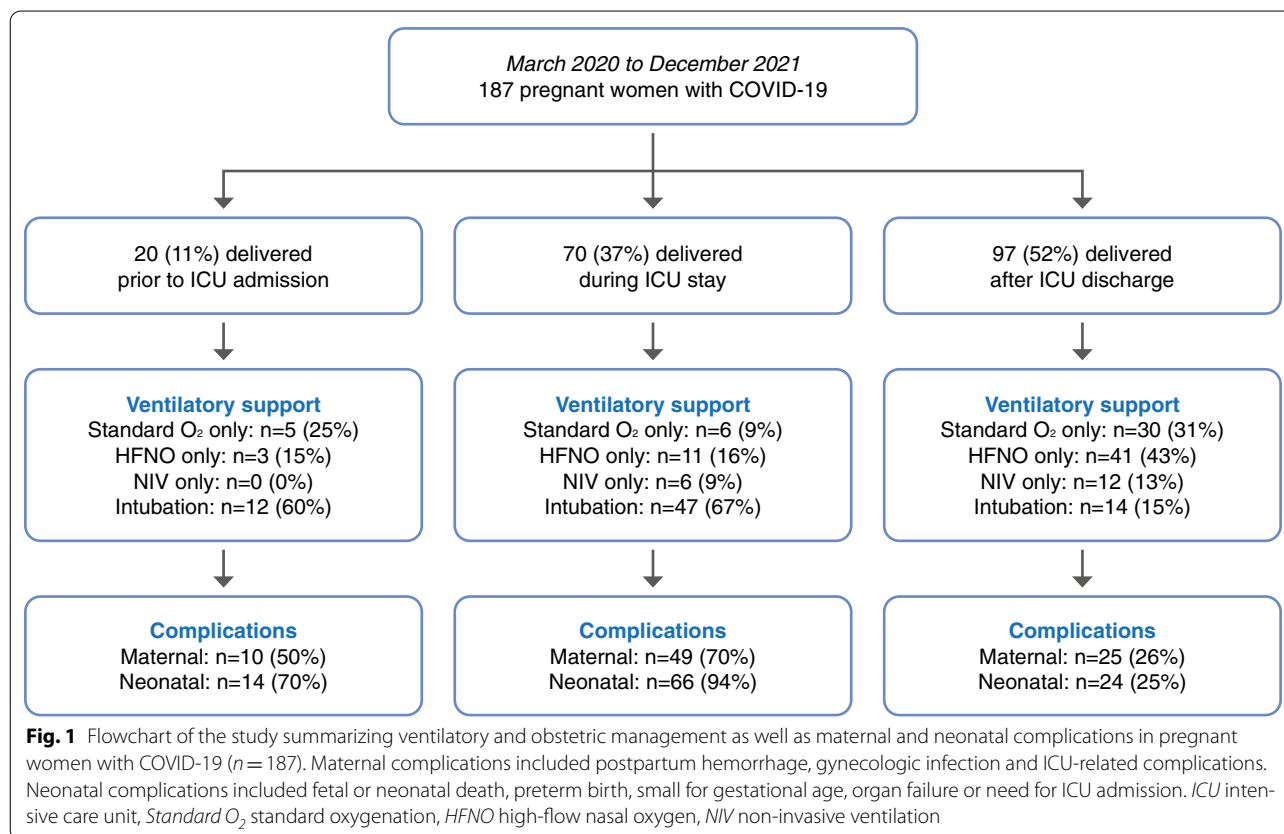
March 2020 to December 2021
187 pregnant women with COVID-19

20 (11%) delivered prior to ICU admission

70 (37%) delivered during ICU stay

97 (52%) delivered after ICU discharge

Ventilatory support
Standard $O_2$ only: n=5 (25%)
HFNO only: n=3 (15%)
NIV only: n=0 (0%)
Intubation: n=12 (60%)

Ventilatory support
Standard $O_2$ only: n=6 (9%)
HFNO only: n=11 (16%)
NIV only: n=6 (9%)
Intubation: n=47 (67%)

Ventilatory support
Standard $O_2$ only: n=30 (31%)
HFNO only: n=41 (43%)
NIV only: n=12 (13%)
Intubation: n=14 (15%)

Complications
Maternal: n=10 (50%)
Neonatal: n=14 (70%)

Complications
Maternal: n=49 (70%)
Neonatal: n=66 (94%)

Complications
Maternal: n=25 (26%)
Neonatal: n=24 (25%)

Fig. 1 Flowchart of the study summarizing ventilatory and obstetric management as well as maternal and neonatal complications in pregnant women with COVID-19 ($n = 187$). Maternal complications included postpartum hemorrhage, gynecologic infection and ICU-related complications. Neonatal complications included fetal or neonatal death, preterm birth, small for gestational age, organ failure or need for ICU admission. ICU intensive care unit, Standard $O_2$ standard oxygenation, HFNO high-flow nasal oxygen, NIV non-invasive ventilation